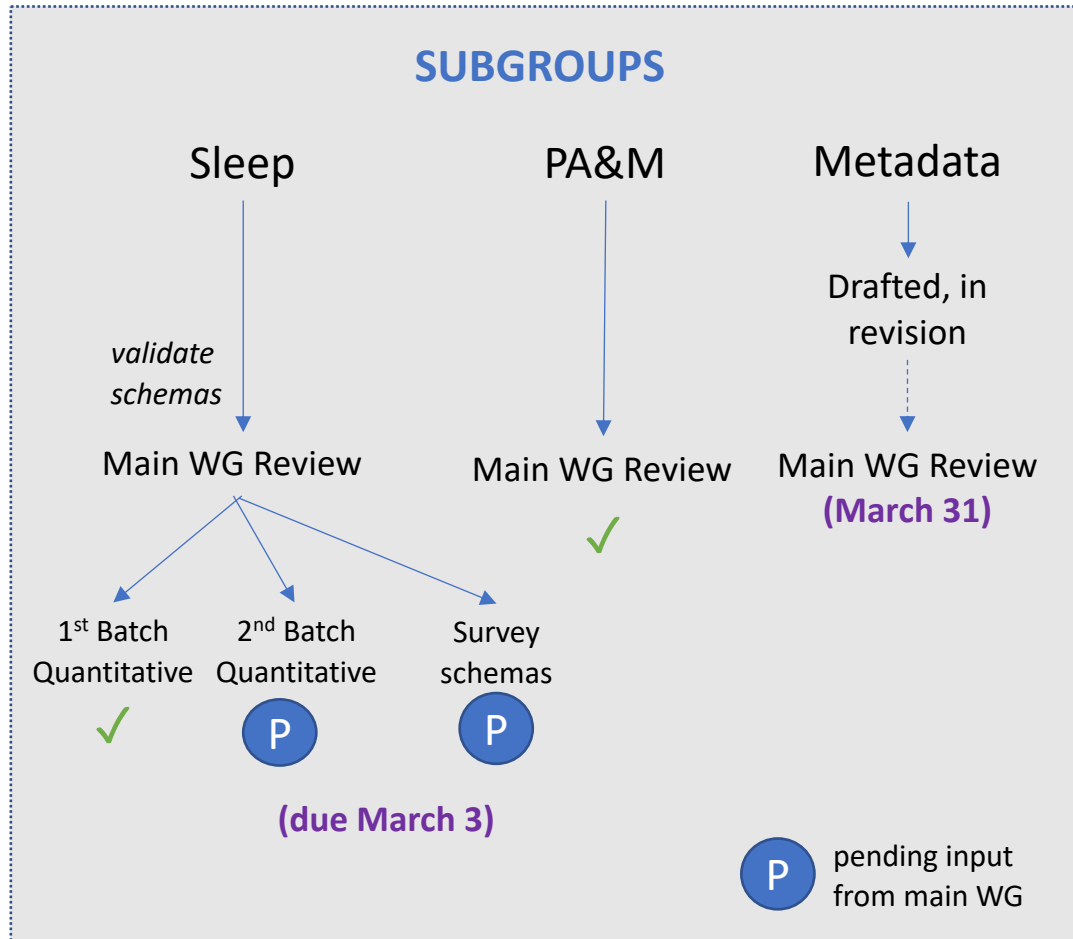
SUBGROUPS

Sleep

validate schemas

Main WG Review

1$^{st}$ Batch Quantitative

✓

2$^{nd}$ Batch Quantitative

P

Survey schemas

P

(due March 3)

PA&M

Main WG Review

✓

Metadata

Drafted, in revision

Main WG Review

(March 31)

P pending input from main WG